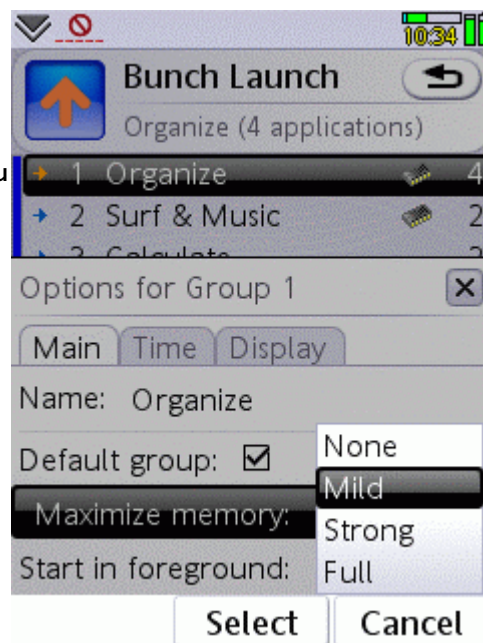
10:34

Bunch Launch

Organize (4 applications)

u

1 Organize 4

2 Surf & Music 2

Options for Group 1

Main | Time | Display

Name: Organize

Default group: ☑

Maximize memory:

Start in foreground:

None

Mild

Strong

Full

Select

Cancel